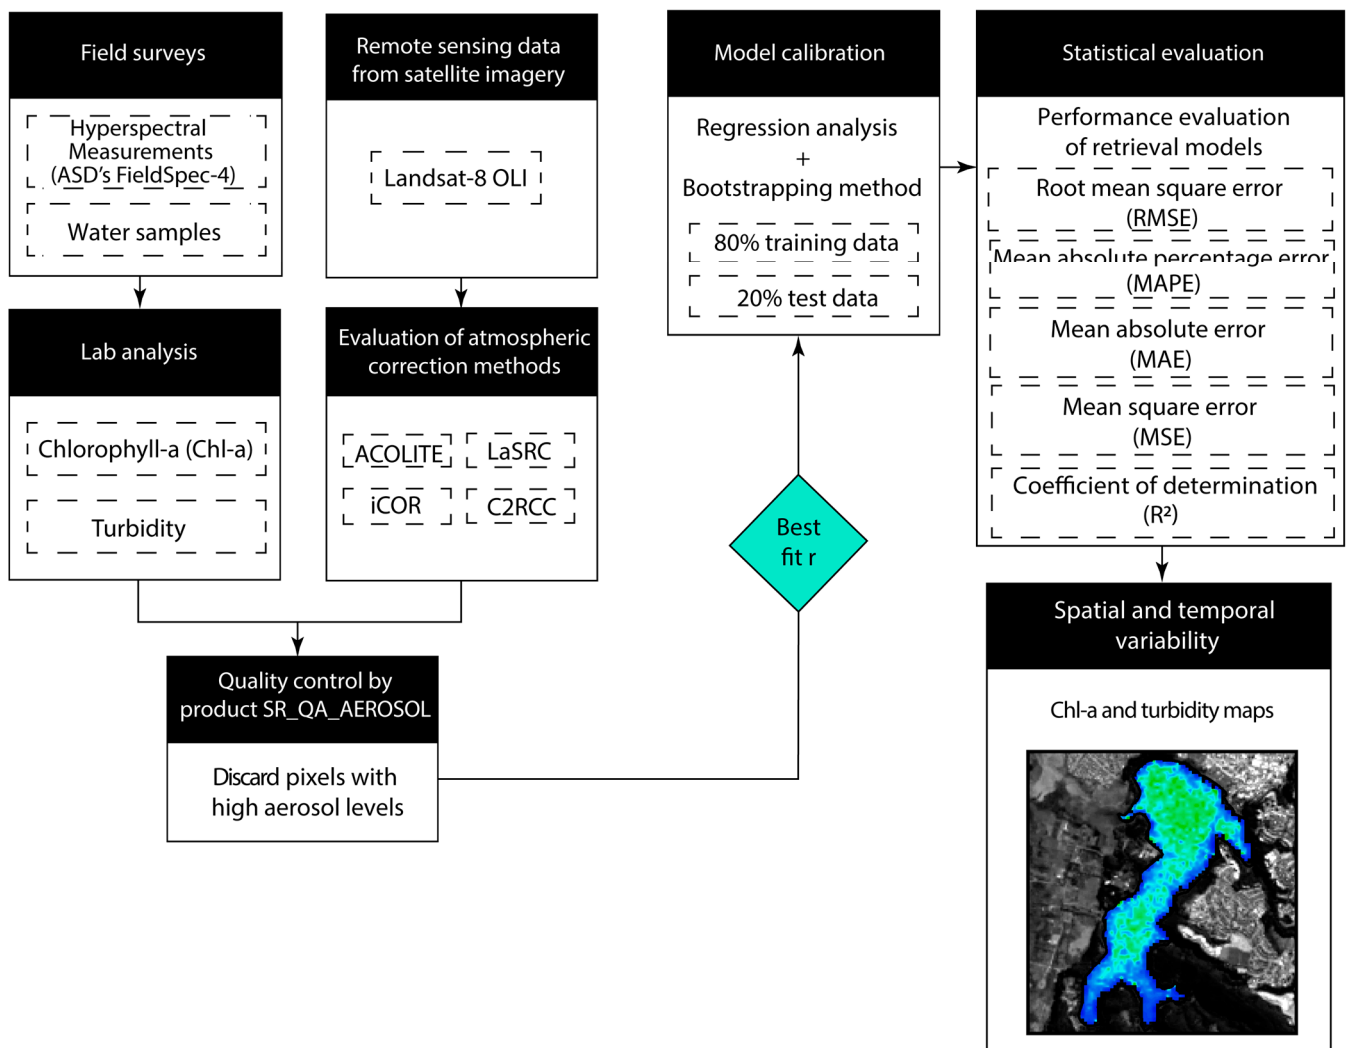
Field surveys

Hyperspectral Measurements (ASD's FieldSpec-4)

Water samples

Remote sensing data from satellite imagery

Landsat-8 OLI

Lab analysis

Chlorophyll-a (Chl-a)

Turbidity

Evaluation of atmospheric correction methods

ACOLITE

LaSRC

iCOR

C2RCC

Quality control by product SR_QA_AEROSOL

Discard pixels with high aerosol levels

Model calibration

Regression analysis + Bootstrapping method

80% training data

20% test data

Best fit r

Statistical evaluation

Performance evaluation of retrieval models

Root mean square error (RMSE)

Mean absolute percentage error (MAPE)

Mean absolute error (MAE)

Mean square error (MSE)

Coefficient of determination ($R^2$)

Spatial and temporal variability

Chl-a and turbidity maps